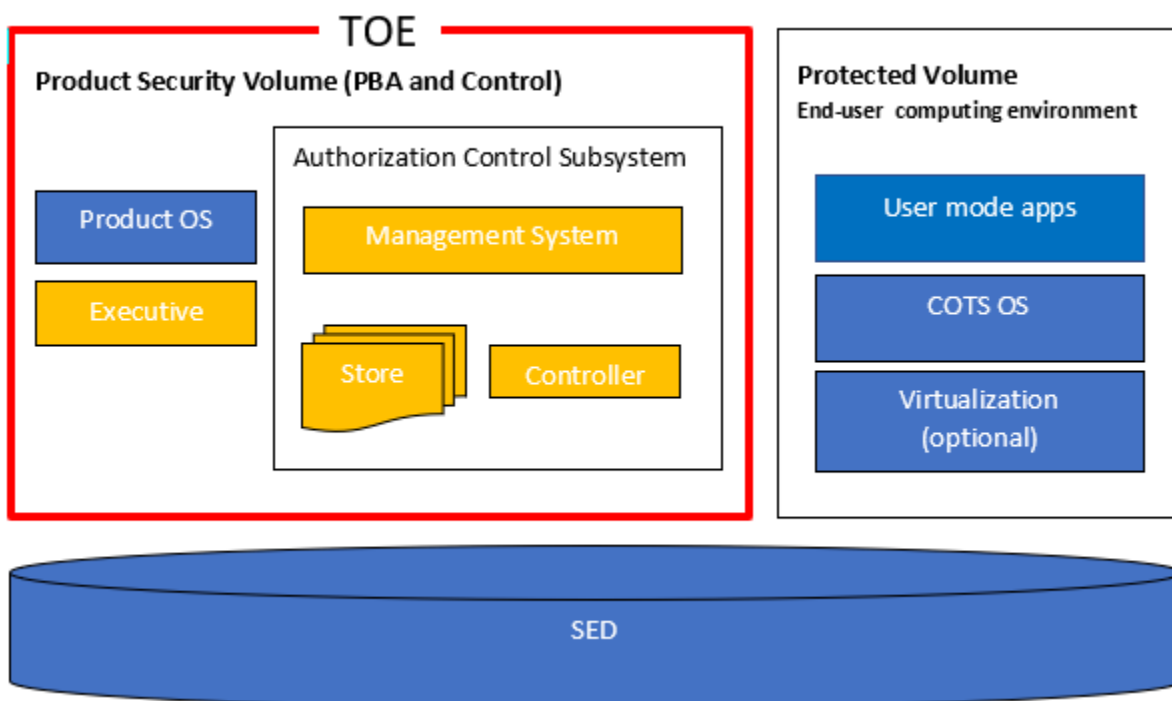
TOE

Product Security Volume (PBA and Control)

Authorization Control Subsystem

Product OS

Management System

Executive

Store

Controller

Protected Volume

End-user computing environment

User mode apps

COTS OS

Virtualization (optional)

SED